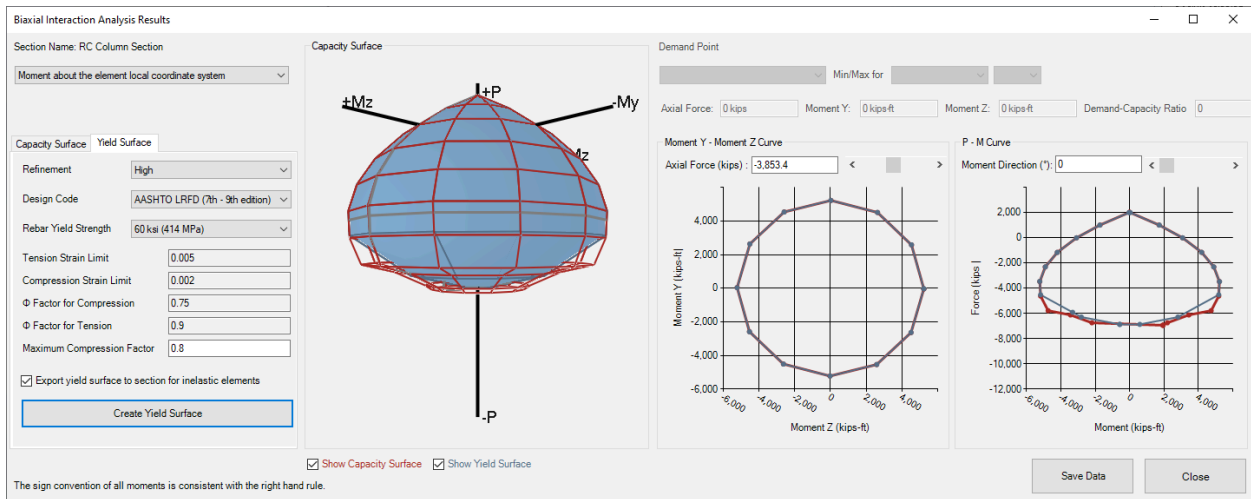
Biaxial Interaction Analysis Results

Section Name: RC Column Section

Moment about the element local coordinate system

Capacity Surface

Yield Surface

Refinement High

Design Code AASHTO LRFD (7th - 9th edition)

Rebar Yield Strength 60 ksi (414 MPa)

Tension Strain Limit 0.005

Compression Strain Limit 0.002

Φ Factor for Compression 0.75

Φ Factor for Tension 0.9

Maximum Compression Factor 0.8

Export yield surface to section for inelastic elements

Create Yield Surface

Capacity Surface

+Mz

+P

-My

Mz

-P

Show Capacity Surface

Show Yield Surface

Demand Point

Min/Max for

Axial Force: 0 kips

Moment Y: 0 kips-ft

Moment Z: 0 kips-ft

Demand-Capacity Ratio 0

Moment Y - Moment Z Curve

Axial Force (kips) : -3,853.4

| Moment Y [kips-ft] |
|---|
| 4,000 |
| 2,000 |
| 0 |
| -2,000 |
| -4,000 |
| -6,000 |

-6,000 -4,000 -2,000 0 2,000 4,000

Moment Z (kips-ft)

P - M Curve

Moment Direction (°): 0

Force (kips)

2,000 0 -2,000 -4,000 -6,000 -8,000 -10,000 -12,000

-6,000 -4,000 -2,000 0 2,000 4,000

Moment (kips-ft)

Save Data

Close

The sign convention of all moments is consistent with the right hand rule.